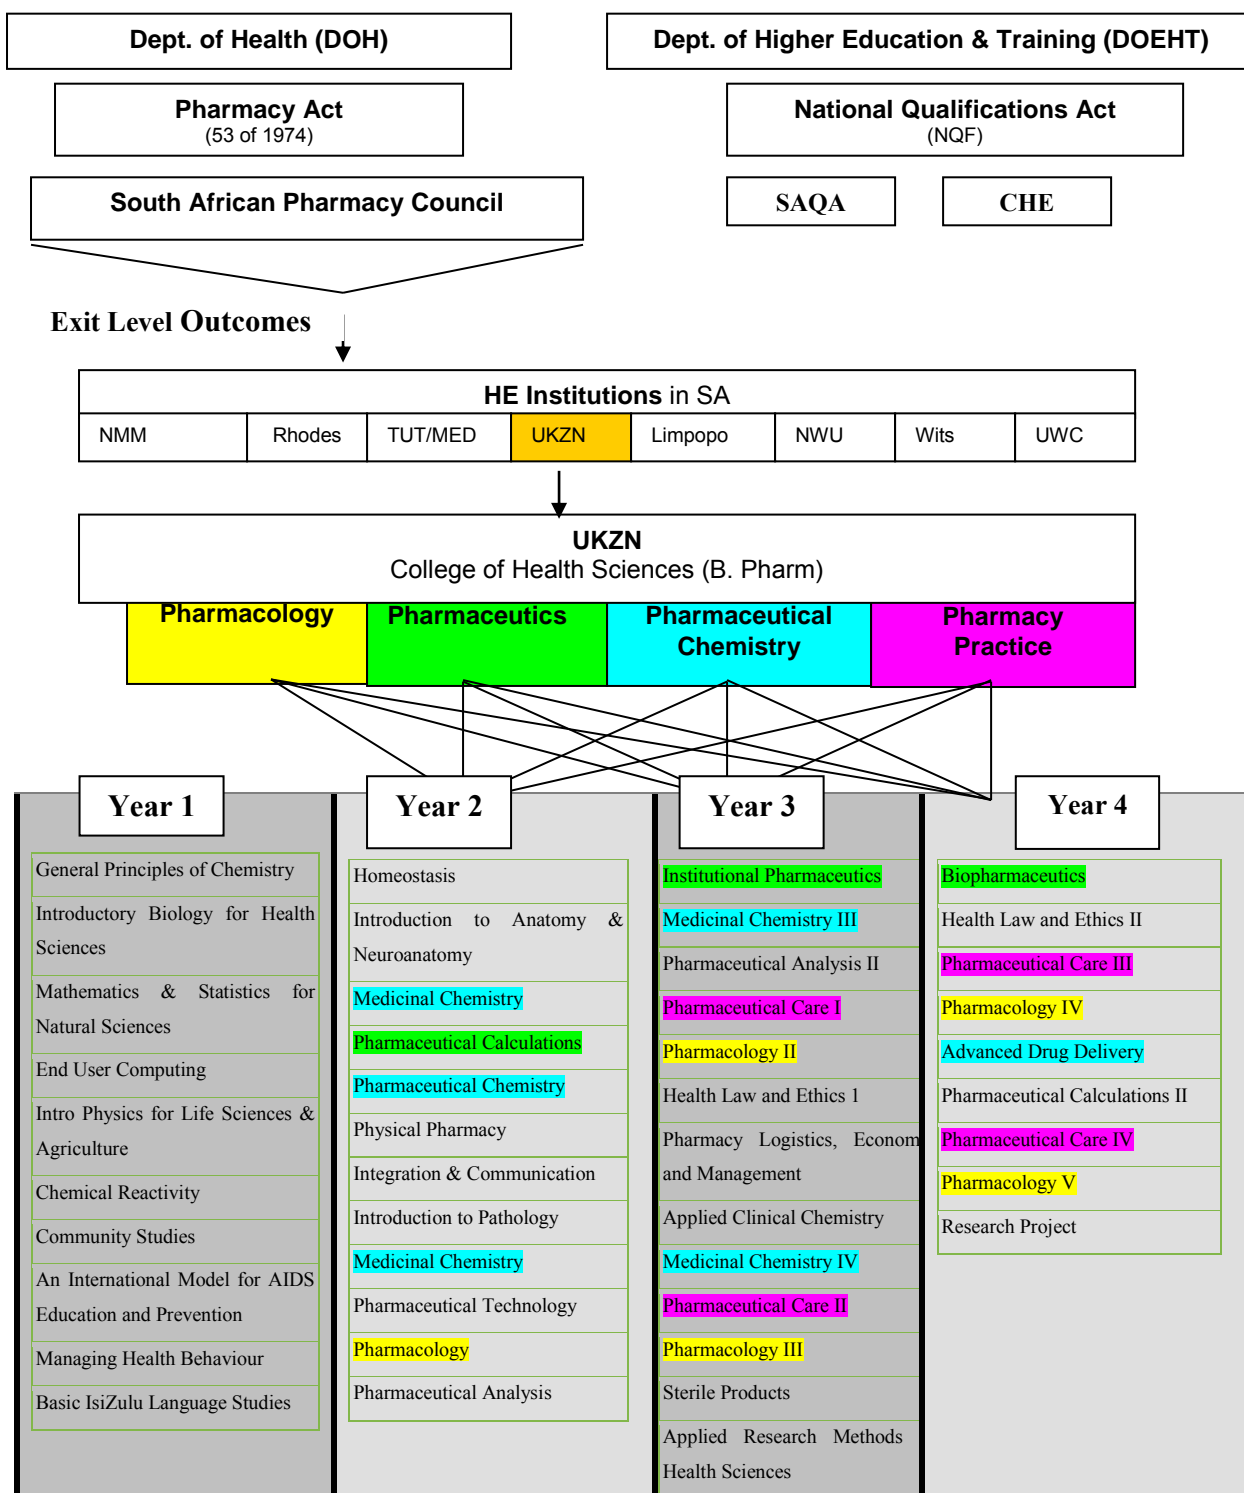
Dept. of Health (DOH)

Dept. of Higher Education & Training (DOEHT)

Pharmacy Act
(53 of 1974)

National Qualifications Act
(NQF)

South African Pharmacy Council

SAQA

CHE

Exit Level Outcomes

HE Institutions in SA

| NMM | Rhodes | TUT/MED | UKZN | Limpopo | NWU | Wits | UWC |
|---|---|---|---|---|---|---|---|

UKZN
College of Health Sciences (B. Pharm)

Pharmacology

Pharmaceutics

Pharmaceutical Chemistry

Pharmacy Practice

Year 1

General Principles of Chemistry
Introductory Biology for Health Sciences
Mathematics & Statistics for Natural Sciences
End User Computing
Intro Physics for Life Sciences & Agriculture
Chemical Reactivity
Community Studies
An International Model for AIDS Education and Prevention
Managing Health Behaviour
Basic IsiZulu Language Studies

Year 2

Homeostasis
Introduction to Anatomy & Neuroanatomy
Medicinal Chemistry
Pharmaceutical Calculations
Pharmaceutical Chemistry
Physical Pharmacy
Integration & Communication
Introduction to Pathology
Medicinal Chemistry
Pharmaceutical Technology
Pharmacology
Pharmaceutical Analysis

Year 3

Institutional Pharmaceutics
Medicinal Chemistry III
Pharmaceutical Analysis II
Pharmaceutical Care I
Pharmacology II
Health Law and Ethics 1
Pharmacy Logistics, Econom and Management
Applied Clinical Chemistry
Medicinal Chemistry IV
Pharmaceutical Care II
Pharmacology III
Sterile Products
Applied Research Methods Health Sciences

Year 4

Biopharmaceutics
Health Law and Ethics II
Pharmaceutical Care III
Pharmacology IV
Advanced Drug Delivery
Pharmaceutical Calculations II
Pharmaceutical Care IV
Pharmacology V
Research Project